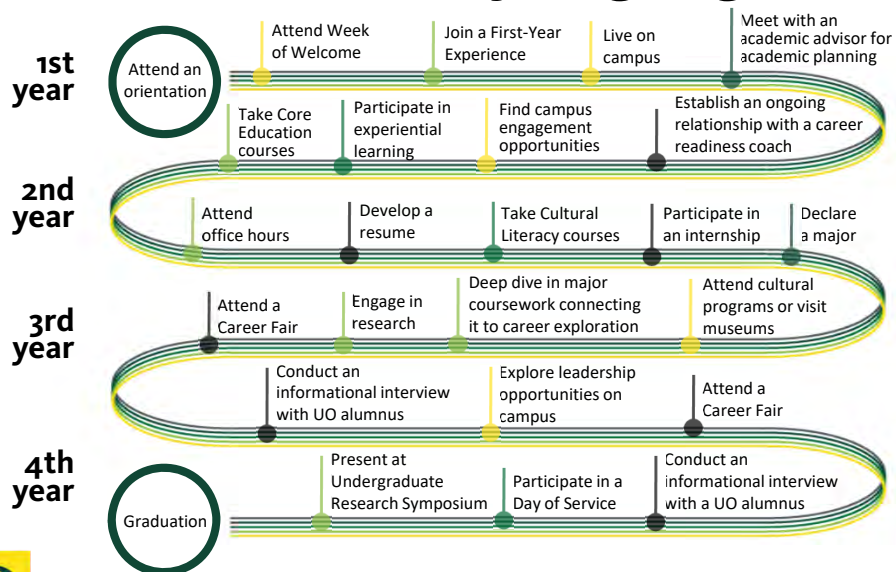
1st year

Attend an orientation

Attend Week of Welcome

Join a First-Year Experience

Live on campus

Meet with an academic advisor for academic planning

Take Core Education courses

Participate in experiential learning

Find campus engagement opportunities

Establish an ongoing relationship with a career readiness coach

2nd year

Attend office hours

Develop a resume

Take Cultural Literacy courses

Participate in an internship

Declare a major

3rd year

Attend a Career Fair

Engage in research

Deep dive in major coursework connecting it to career exploration

Attend cultural programs or visit museums

Conduct an informational interview with UO alumnus

Explore leadership opportunities on campus

Attend a Career Fair

4th year

Graduation

Present at Undergraduate Research Symposium

Participate in a Day of Service

Conduct an informational interview with a UO alumnus